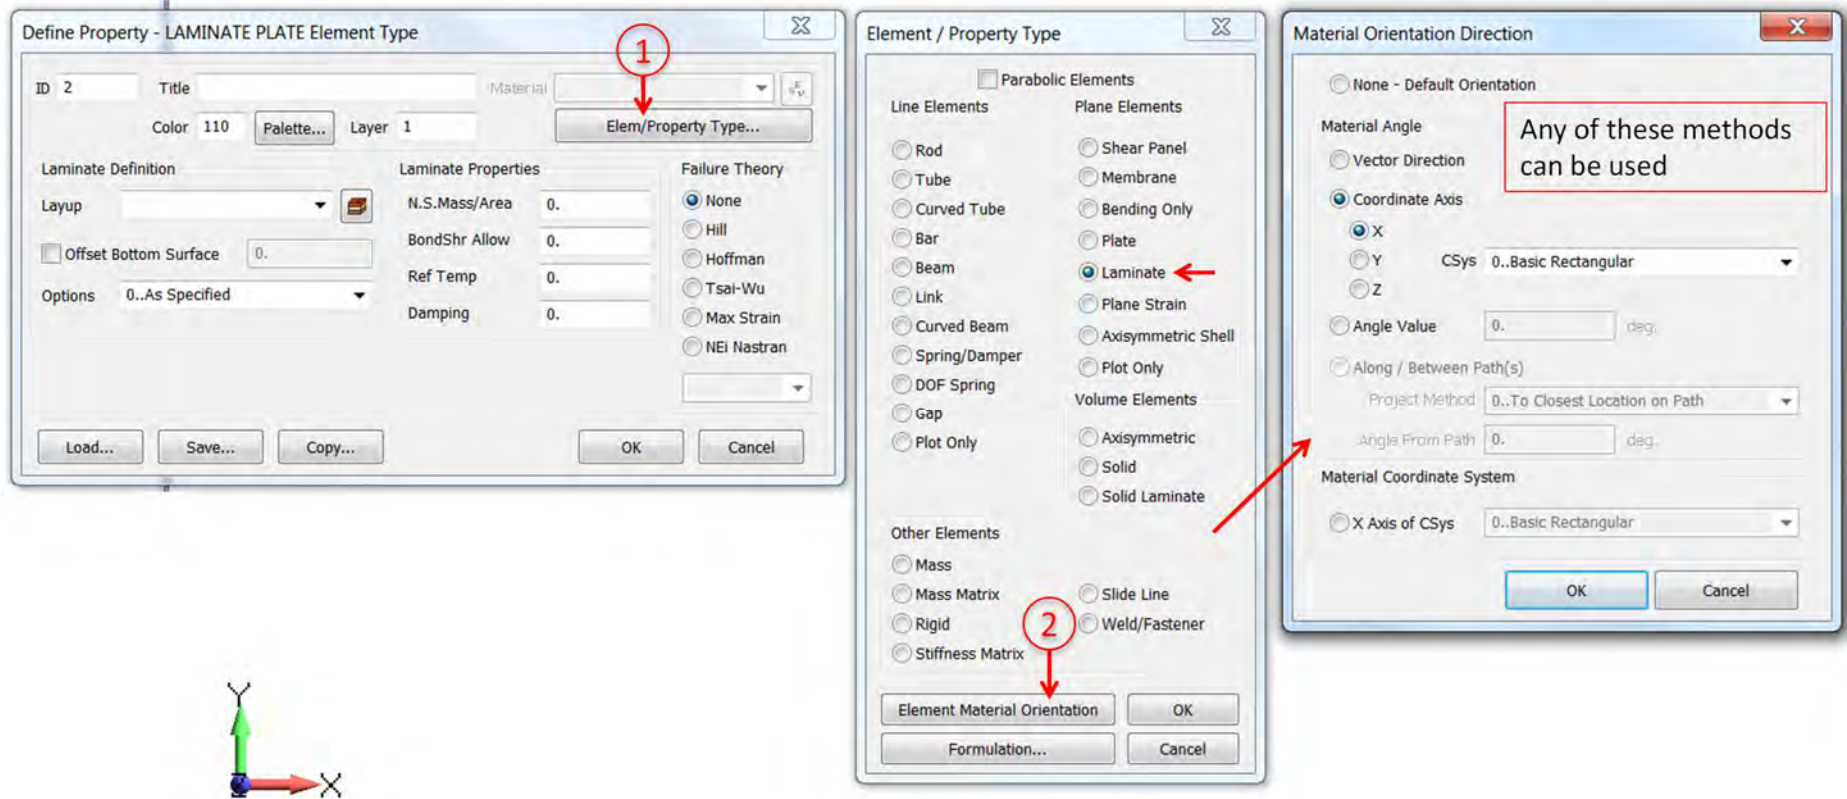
Define Property - LAMINATE PLATE Element Type

ID 2 Title Material

Color 110 Palette... Layer 1 Elem/Property Type...

1

Laminate Definition

Layup

Offset Bottom Surface 0.

Options 0..As Specified

Laminate Properties

N.S.Mass/Area 0.

BondShr Allow 0.

Ref Temp 0.

Damping 0.

Failure Theory

None

Hill

Hoffman

Tsai-Wu

Max Strain

NEi Nastran

Load... Save... Copy... OK Cancel

Element / Property Type

Parabolic Elements

Line Elements

Rod

Tube

Curved Tube

Bar

Beam

Link

Curved Beam

Spring/Damper

DOF Spring

Gap

Plot Only

Plane Elements

Shear Panel

Membrane

Bending Only

Plate

Laminate

Plane Strain

Axisymmetric Shell

Plot Only

Volume Elements

Axisymmetric

Solid

Solid Laminate

Other Elements

Mass

Mass Matrix

Rigid

Stiffness Matrix

Slide Line

Weld/Fastener

2

Element Material Orientation OK

Formulation... Cancel

Material Orientation Direction

None - Default Orientation

Material Angle

Vector Direction

Coordinate Axis

X

Y CSys 0..Basic Rectangular

Z

Angle Value 0. deg.

Along / Between Path(s)

Project Method 0..To Closest Location on Path

Angle From Path 0. deg.

Material Coordinate System

X Axis of CSys 0..Basic Rectangular

OK Cancel

Any of these methods can be used

Y

X